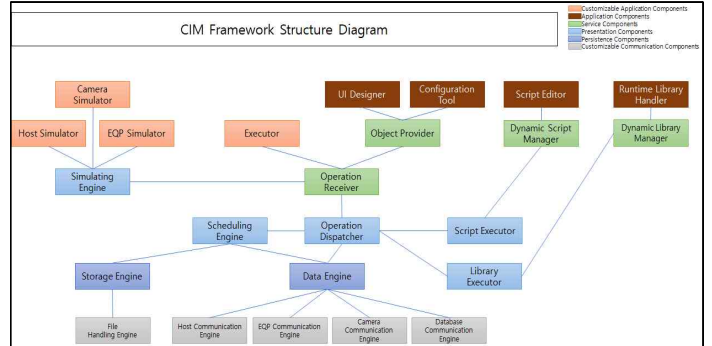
CIM Framework Structure Diagram

Customizable Application Components
Application Components
Service Components
Presentation Components
Persistence Components
Customizable Communication Components

Camera Simulator

Host Simulator

EQP Simulator

Simulating Engine

UI Designer

Configuration Tool

Executor

Object Provider

Operation Receiver

Script Editor

Dynamic Script Manager

Runtime Library Handler

Dynamic Library Manager

Scheduling Engine

Operation Dispatcher

Script Executor

Library Executor

Storage Engine

Data Engine

File Handling Engine

Host Communication Engine

EQP Communication Engine

Camera Communication Engine

Database Communication Engine